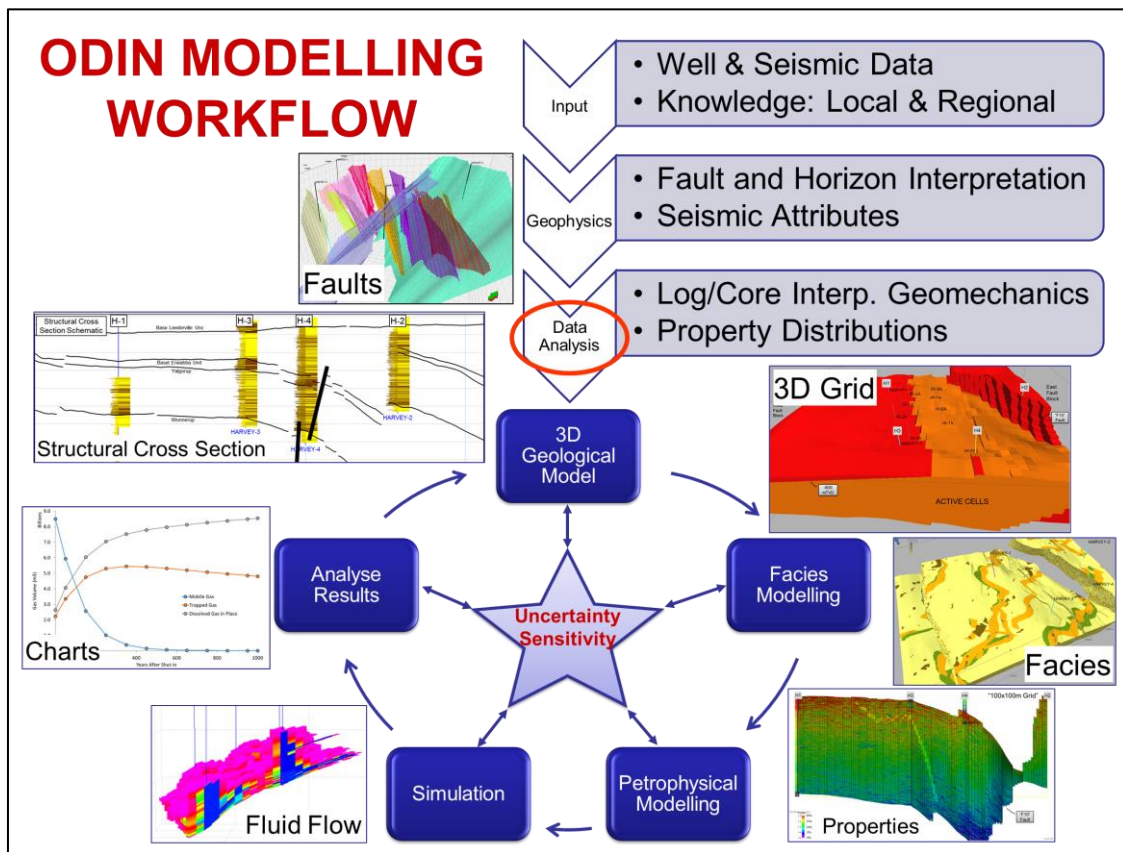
ODIN MODELLING WORKFLOW

Input
• Well & Seismic Data
• Knowledge: Local & Regional

Geophysics
• Fault and Horizon Interpretation
• Seismic Attributes

Data Analysis
• Log/Core Interp. Geomechanics
• Property Distributions

Faults

Structural Cross Section Schematic
H-1 H-3 H-4 H-2
Base Lesueur Unit
Base Eneabba Unit
Yalgorup
Wonnerup
HARVEY-3 HARVEY-4 HARVEY-2
Structural Cross Section

3D Geological Model

3D Grid
East Fault Block
ACTIVE CELLS

Facies Modelling

Facies

Uncertainty Sensitivity

Analyse Results

Charts
Mobile Gas
Trapped Gas
Dissolved Gas in Place
Years After Shut-In

Petrophysical Modelling

"100x100m Grid"
Properties

Simulation

Fluid Flow